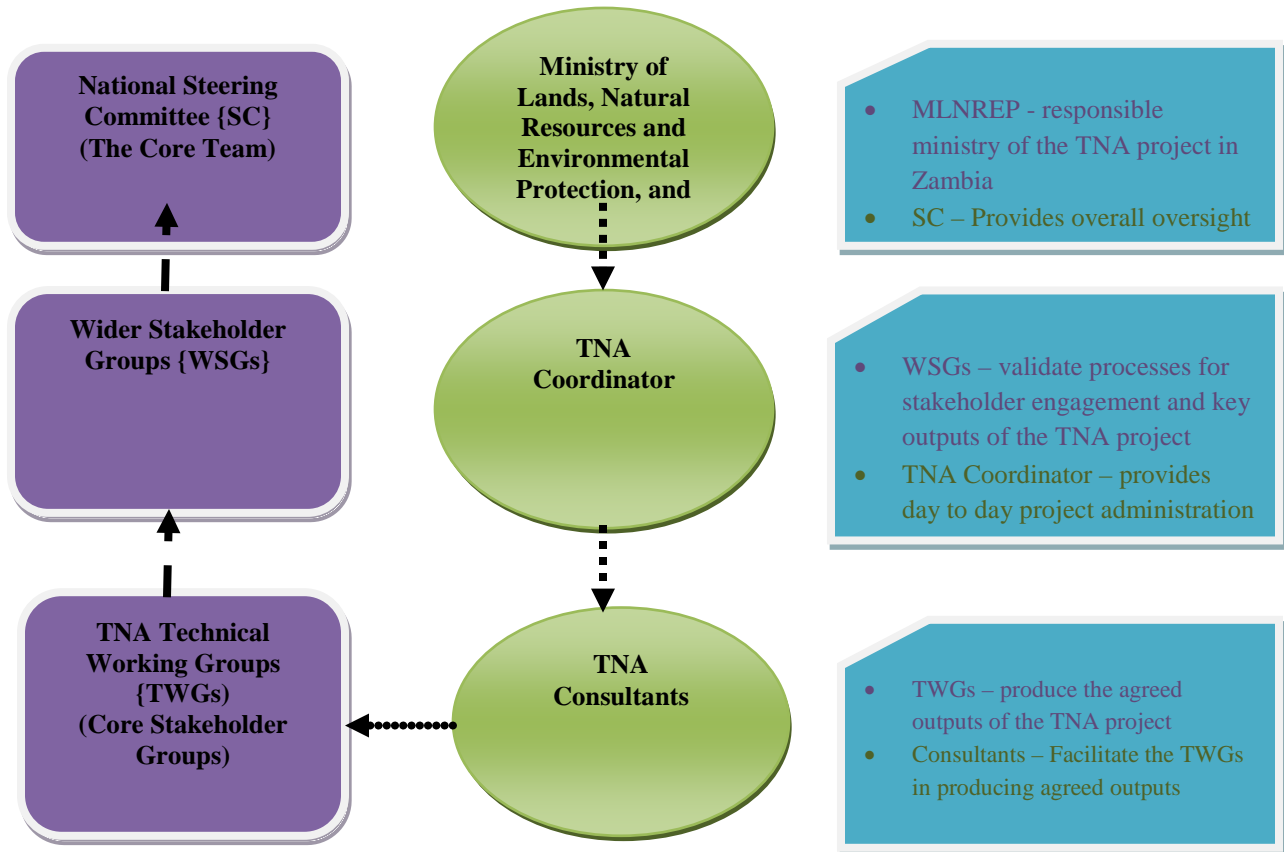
National Steering Committee {SC} (The Core Team)

Wider Stakeholder Groups {WSGs}

TNA Technical Working Groups {TWGs) (Core Stakeholder Groups)

Ministry of Lands, Natural Resources and Environmental Protection, and

TNA Coordinator

TNA Consultants

• MLNREP - responsible ministry of the TNA project in Zambia
• SC – Provides overall oversight

• WSGs – validate processes for stakeholder engagement and key outputs of the TNA project
• TNA Coordinator – provides day to day project administration

• TWGs – produce the agreed outputs of the TNA project
• Consultants – Facilitate the TWGs in producing agreed outputs